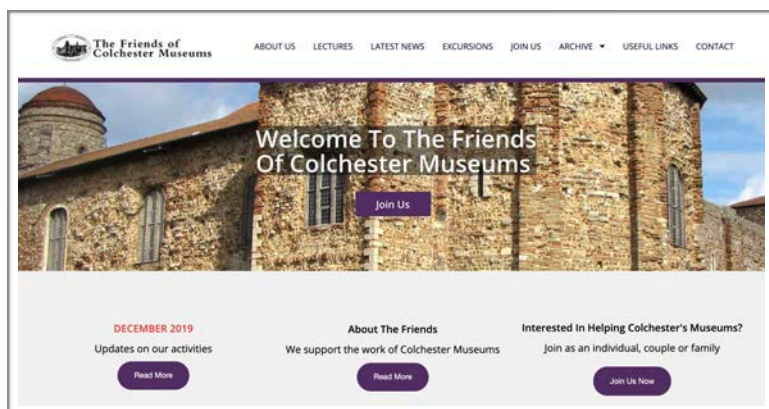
The Friends of Colchester Museums

ABOUT US LECTURES LATEST NEWS EXCURSIONS JOIN US ARCHIVE ▾ USEFUL LINKS CONTACT

Welcome To The Friends Of Colchester Museums

Join Us

DECEMBER 2019
Updates on our activities
Read More

About The Friends
We support the work of Colchester Museums
Read More

Interested In Helping Colchester's Museums?
Join as an individual, couple or family
Join Us Now